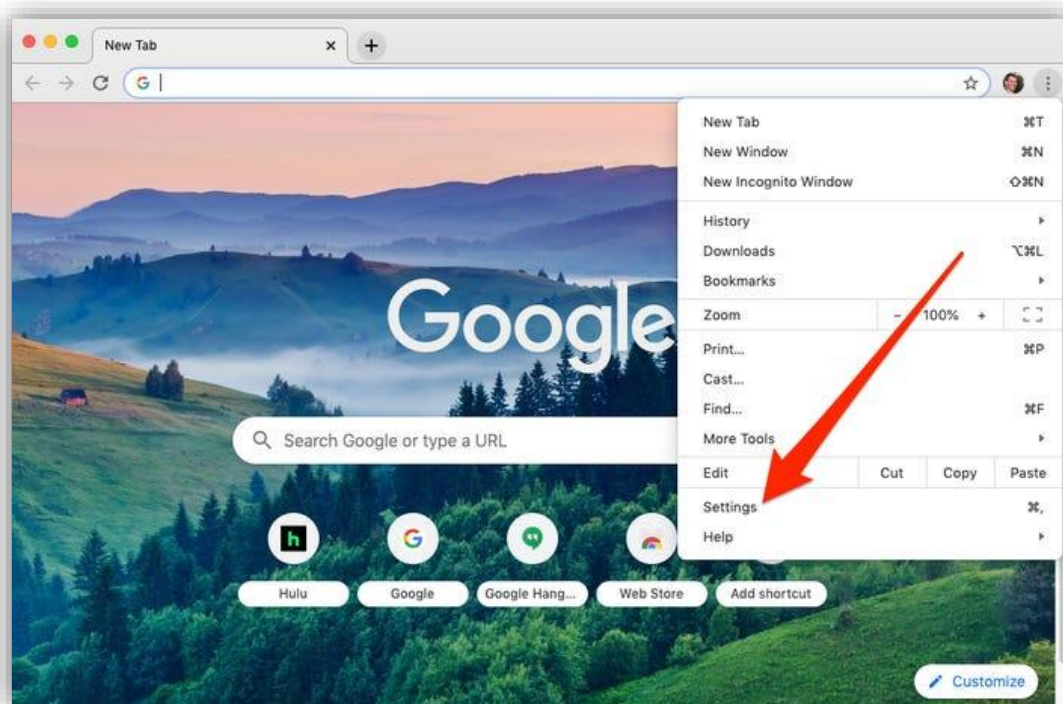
New Tab ×

+

G

New Tab ⌘T
New Window ⌘N
New Incognito Window ⇧⌘N

History
Downloads ⌥⌘L
Bookmarks

Zoom - 100% +

Print... ⌘P
Cast...
Find... ⌘F
More Tools

Edit Cut Copy Paste

Settings ⌘,
Help

Google

Search Google or type a URL

h

G

Hulu
Google
Google Hang...
Web Store
Add shortcut

Customize